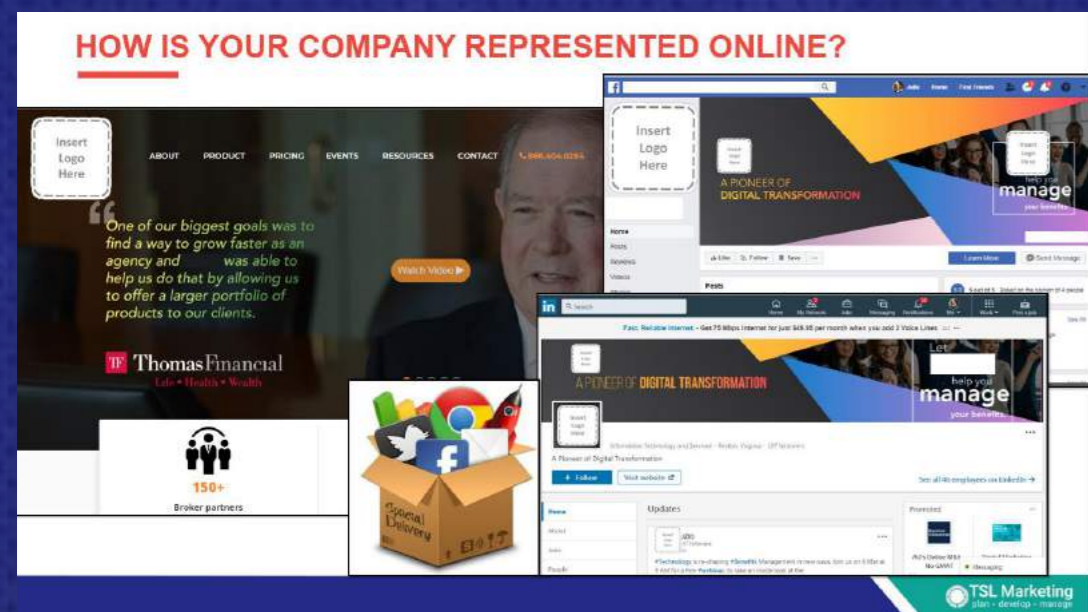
HOW IS YOUR COMPANY REPRESENTED ONLINE?

Insert Logo Here

ABOUT PRODUCT PRICING EVENTS RESOURCES CONTACT 866.404.0284

One of our biggest goals was to find a way to grow faster as an agency and was able to help us do that by allowing us to offer a larger portfolio of products to our clients.

Watch Video ▶

TF ThomasFinancial
Life • Health • Wealth

150+
Broker partners

Insert Logo Here

A PIONEER OF DIGITAL TRANSFORMATION

help you manage your benefits

Home
Posts
Reviews
Videos

Posts

Learn More
Send Message

in Search

Fast, Reliable Internet - Get 75 Mbps Internet for just $49.95 per month when you add 2 Voice Lines

A PIONEER OF DIGITAL TRANSFORMATION

Let
help you manage your benefits

A Pioneer of Digital Transformation

+ Follow
Visit website

See all employees on LinkedIn →

Home
Updates
Promoted

Special Delivery

TSL Marketing
plan • develop • manage